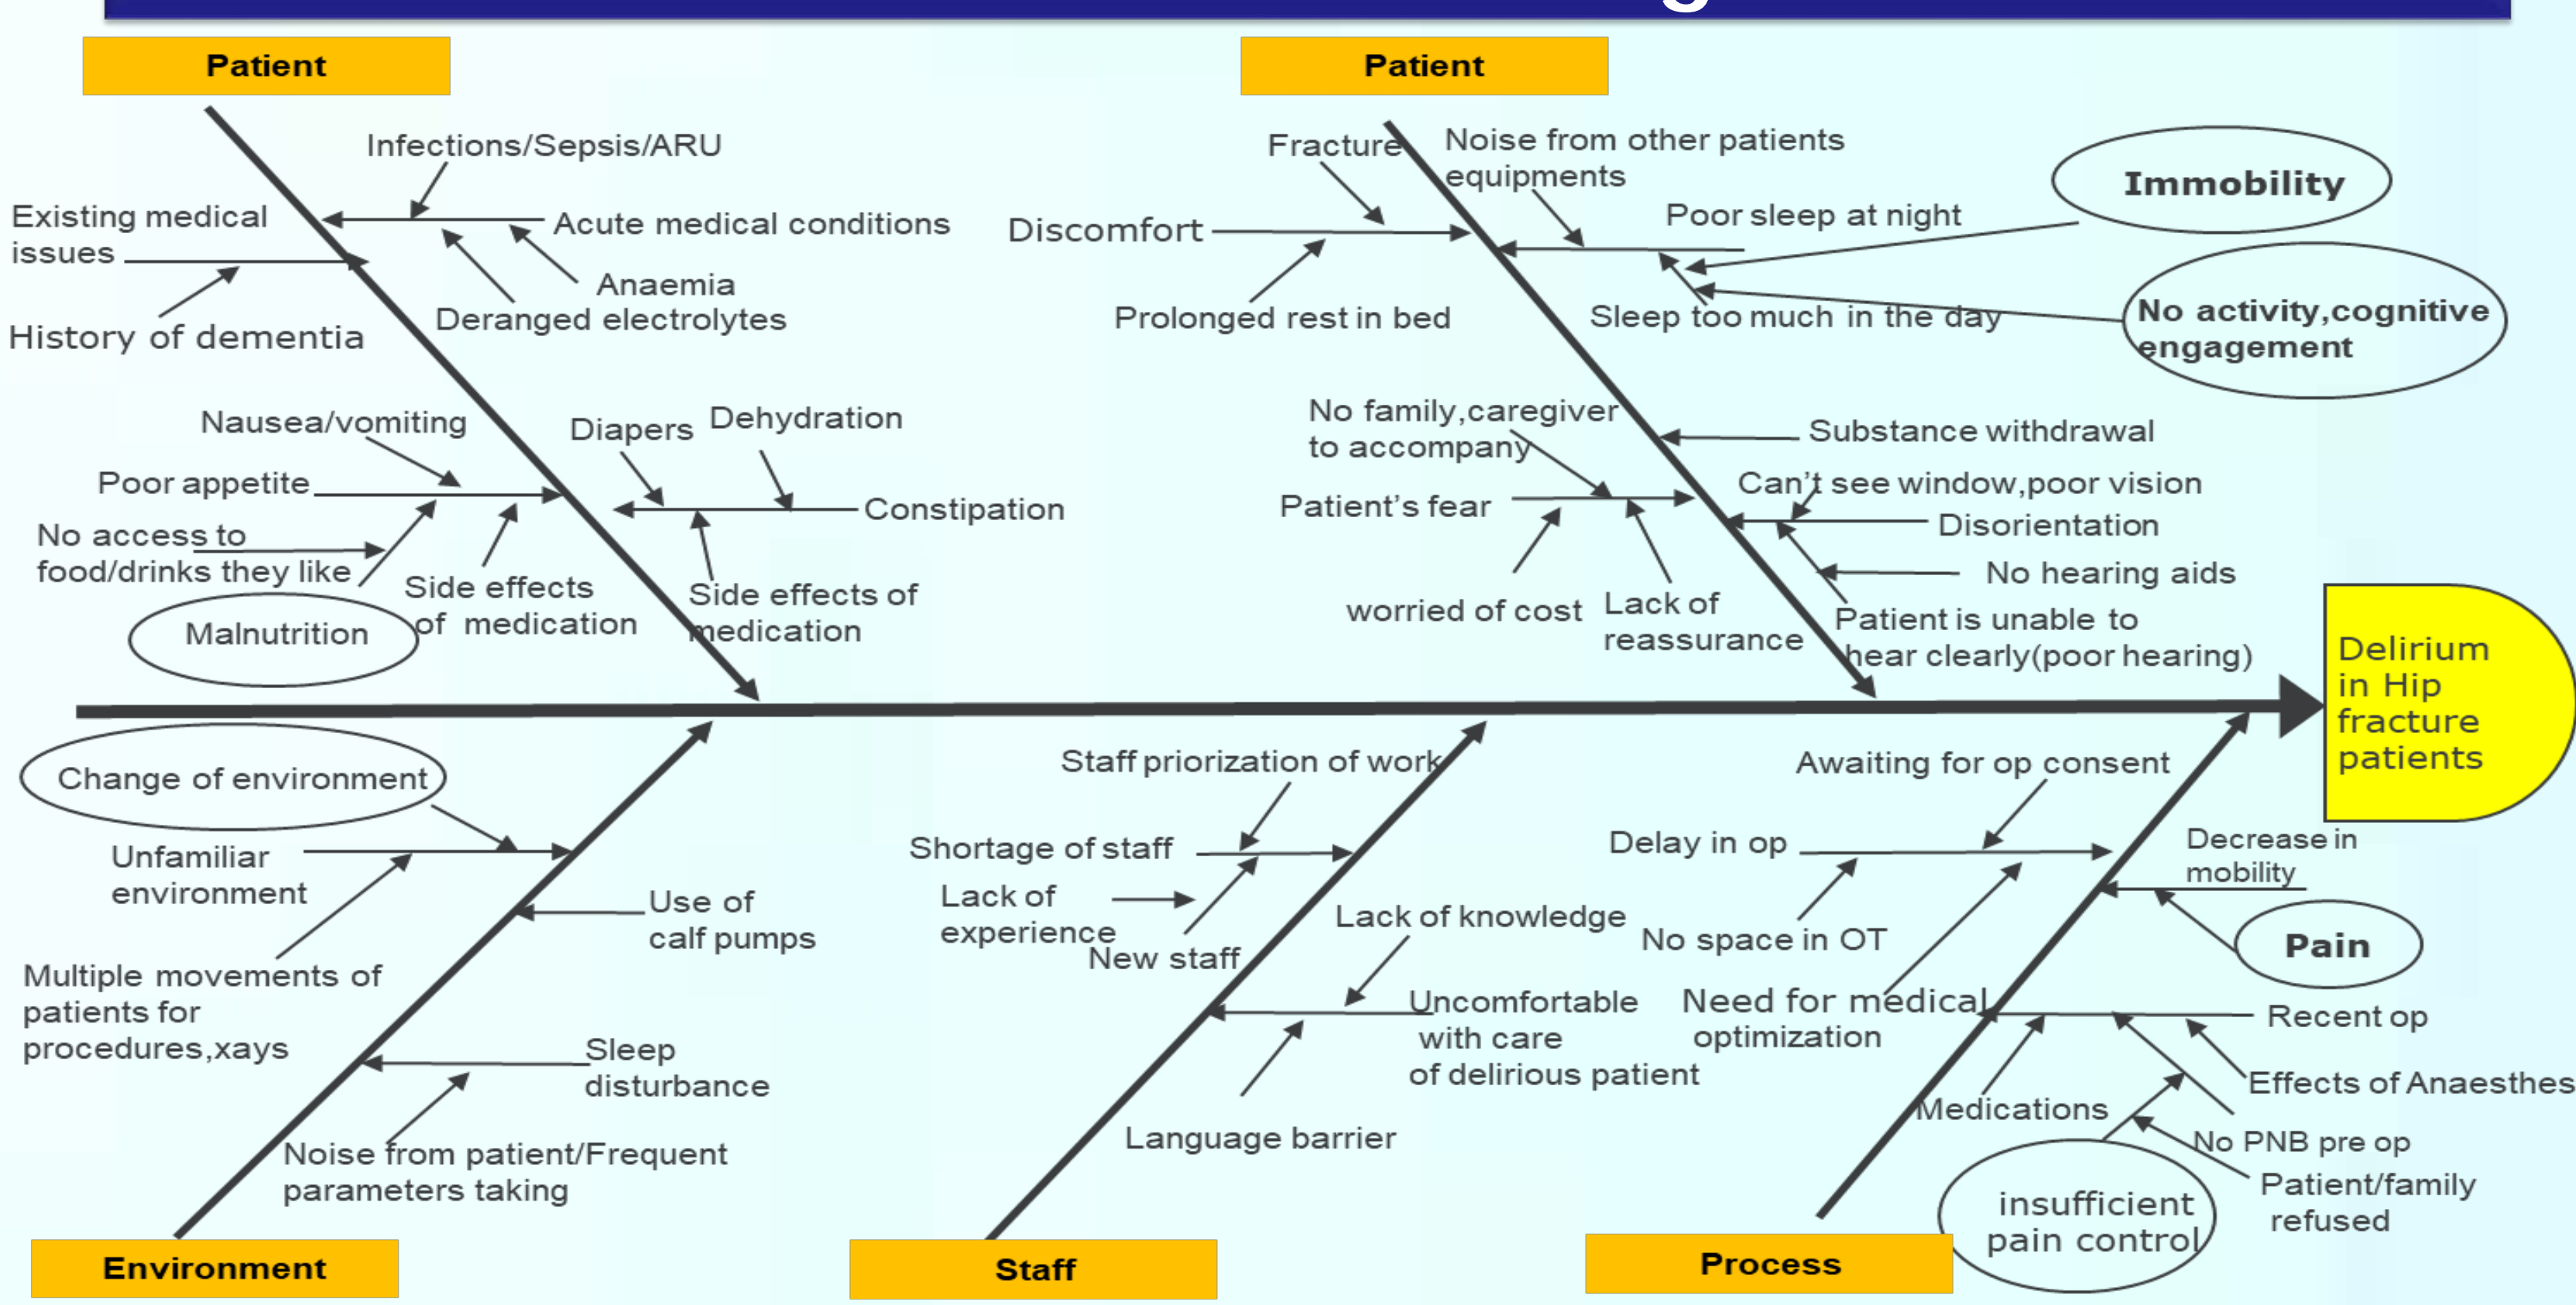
Patient

Infections/Sepsis/ARU

Existing medical issues

Acute medical conditions

Anaemia

Deranged electrolytes

History of dementia

Nausea/vomiting

Diapers

Dehydration

Poor appetite

Constipation

No access to food/drinks they like

Side effects of medication

Side effects of medication

Malnutrition

Patient

Fracture

Noise from other patients equipments

Immobility

Discomfort

Poor sleep at night

Prolonged rest in bed

Sleep too much in the day

No activity,cognitive engagement

No family,caregiver to accompany

Substance withdrawal

Can't see window,poor vision

Patient's fear

Disorientation

No hearing aids

worried of cost

Lack of reassurance

Patient is unable to hear clearly(poor hearing)

Delirium in Hip fracture patients

Change of environment

Unfamiliar environment

Use of calf pumps

Multiple movements of patients for procedures,xays

Sleep disturbance

Noise from patient/Frequent parameters taking

Environment

Staff priorization of work

Shortage of staff

Lack of experience

New staff

Lack of knowledge

Uncomfortable with care of delirious patient

Language barrier

Staff

Awaiting for op consent

Delay in op

Decrease in mobility

No space in OT

Pain

Need for medical optimization

Recent op

Effects of Anaesthes

Medications

No PNB pre op

Patient/family refused

insufficient pain control

Process